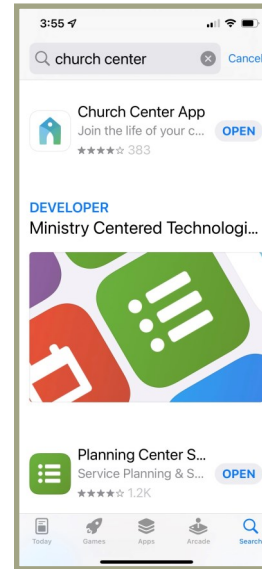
3:55

church center

Cancel

Church Center App

Join the life of your c...

OPEN

383

DEVELOPER

Ministry Centered Technologi...

Planning Center S...

Service Planning & S...

OPEN

1.2K

Today

Games

Apps

Arcade

Search